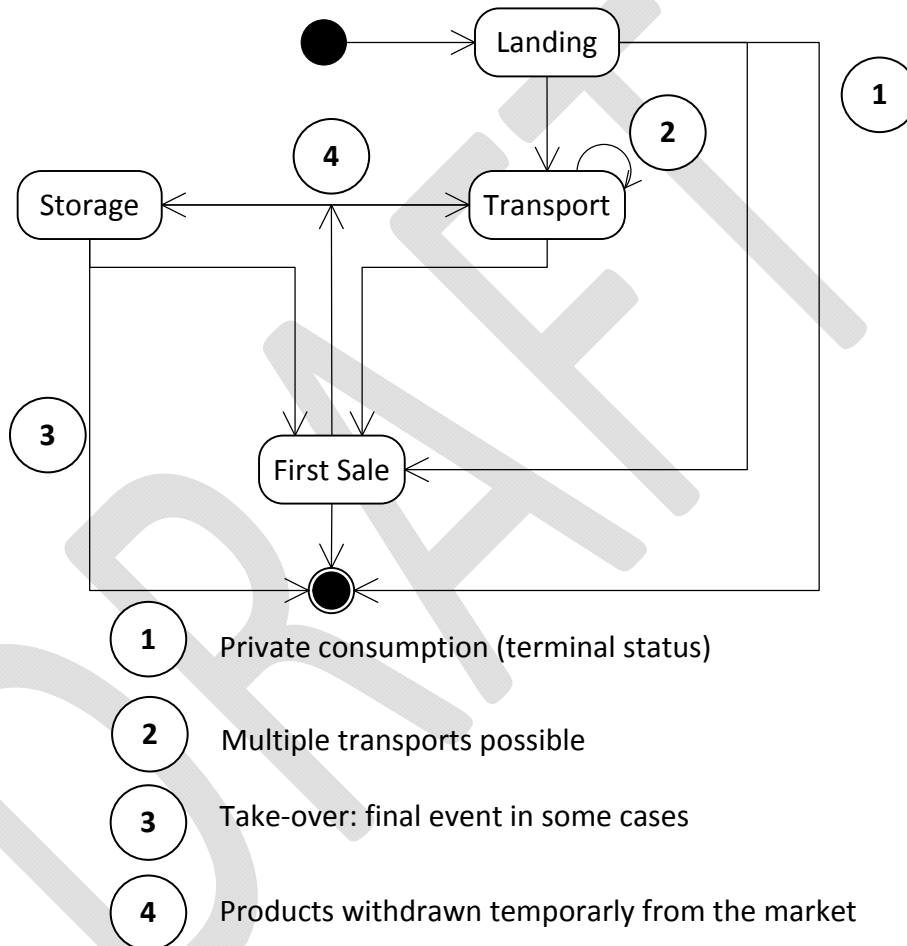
Landing

1

4

2

Storage

Transport

3

First Sale

1 Private consumption (terminal status)

2 Multiple transports possible

3 Take-over: final event in some cases

4 Products withdrawn temporarily from the market

DRAFT